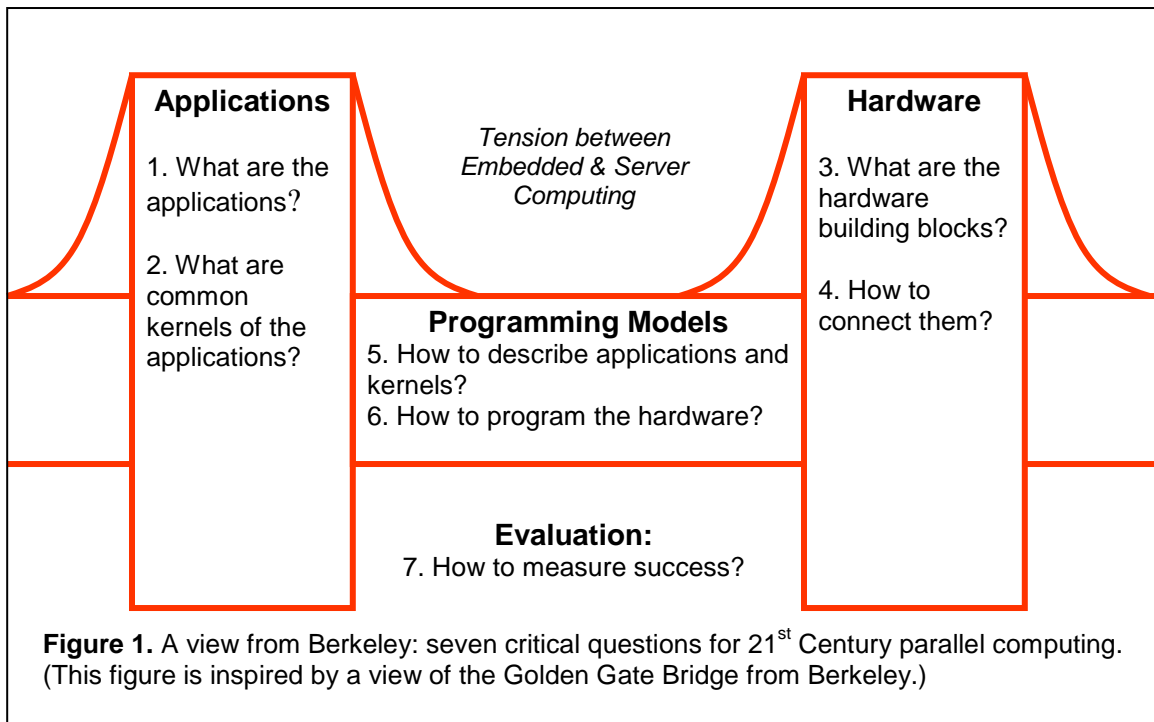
Applications

1. What are the applications?

2. What are common kernels of the applications?

Tension between Embedded & Server Computing

Hardware

3. What are the hardware building blocks?

4. How to connect them?

Programming Models

5. How to describe applications and kernels?

6. How to program the hardware?

Evaluation:

7. How to measure success?

**Figure 1.** A view from Berkeley: seven critical questions for 21$^{st}$ Century parallel computing. (This figure is inspired by a view of the Golden Gate Bridge from Berkeley.)